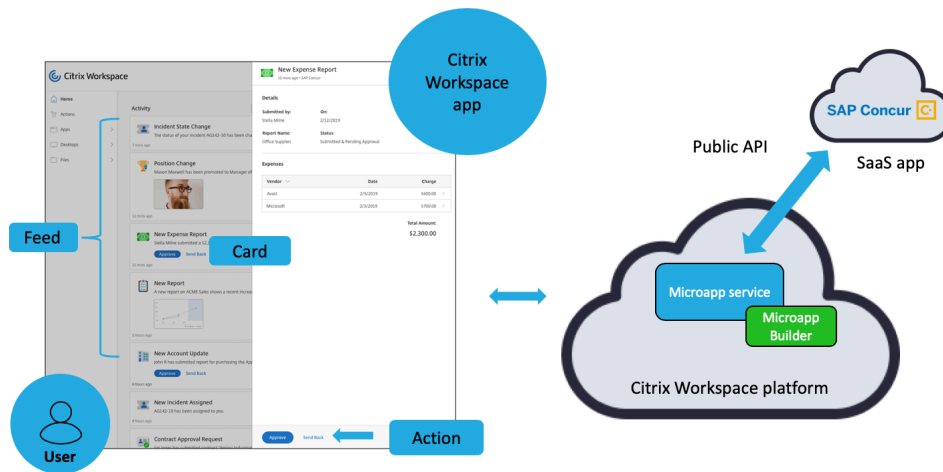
Citrix Workspace

Home
Actions
Apps
Desktops
Files

Activity

Incident State Change
The status of your incident A4242-10 has been cha
7 mins ago

Position Change
Mason Maxwell has been promoted to Manager of
12 mins ago

New Expense Report
Stella Milne submitted a $2,
Approve Send Back
10 mins ago

New Report
A new report on ACME Sales shows a recent increa
5 hours ago

New Account Update
John R has submitted report for purchasing the App
Approve Send Back
8 hours ago

New Incident Assigned
A4242-10 has been assigned to you
8 hours ago

Contract Approval Request

New Expense Report
10 mins ago • SAP Concur

Details

Submitted by:
Stella Milne
On:
2/12/2019
Report Name:
Office Supplies
Status:
Submitted & Pending Approval

Expenses

| Vendor | Date | Charge |
|---|---|---|
| Avast | 2/9/2019 | $600.00 |
| Microsoft | 2/3/2019 | $700.00 |

Total Amount:
$2,300.00

Approve Send Back

Citrix Workspace app

Feed

Card

Action

User

Public API

SAP Concur

SaaS app

Microapp service

Microapp Builder

Citrix Workspace platform